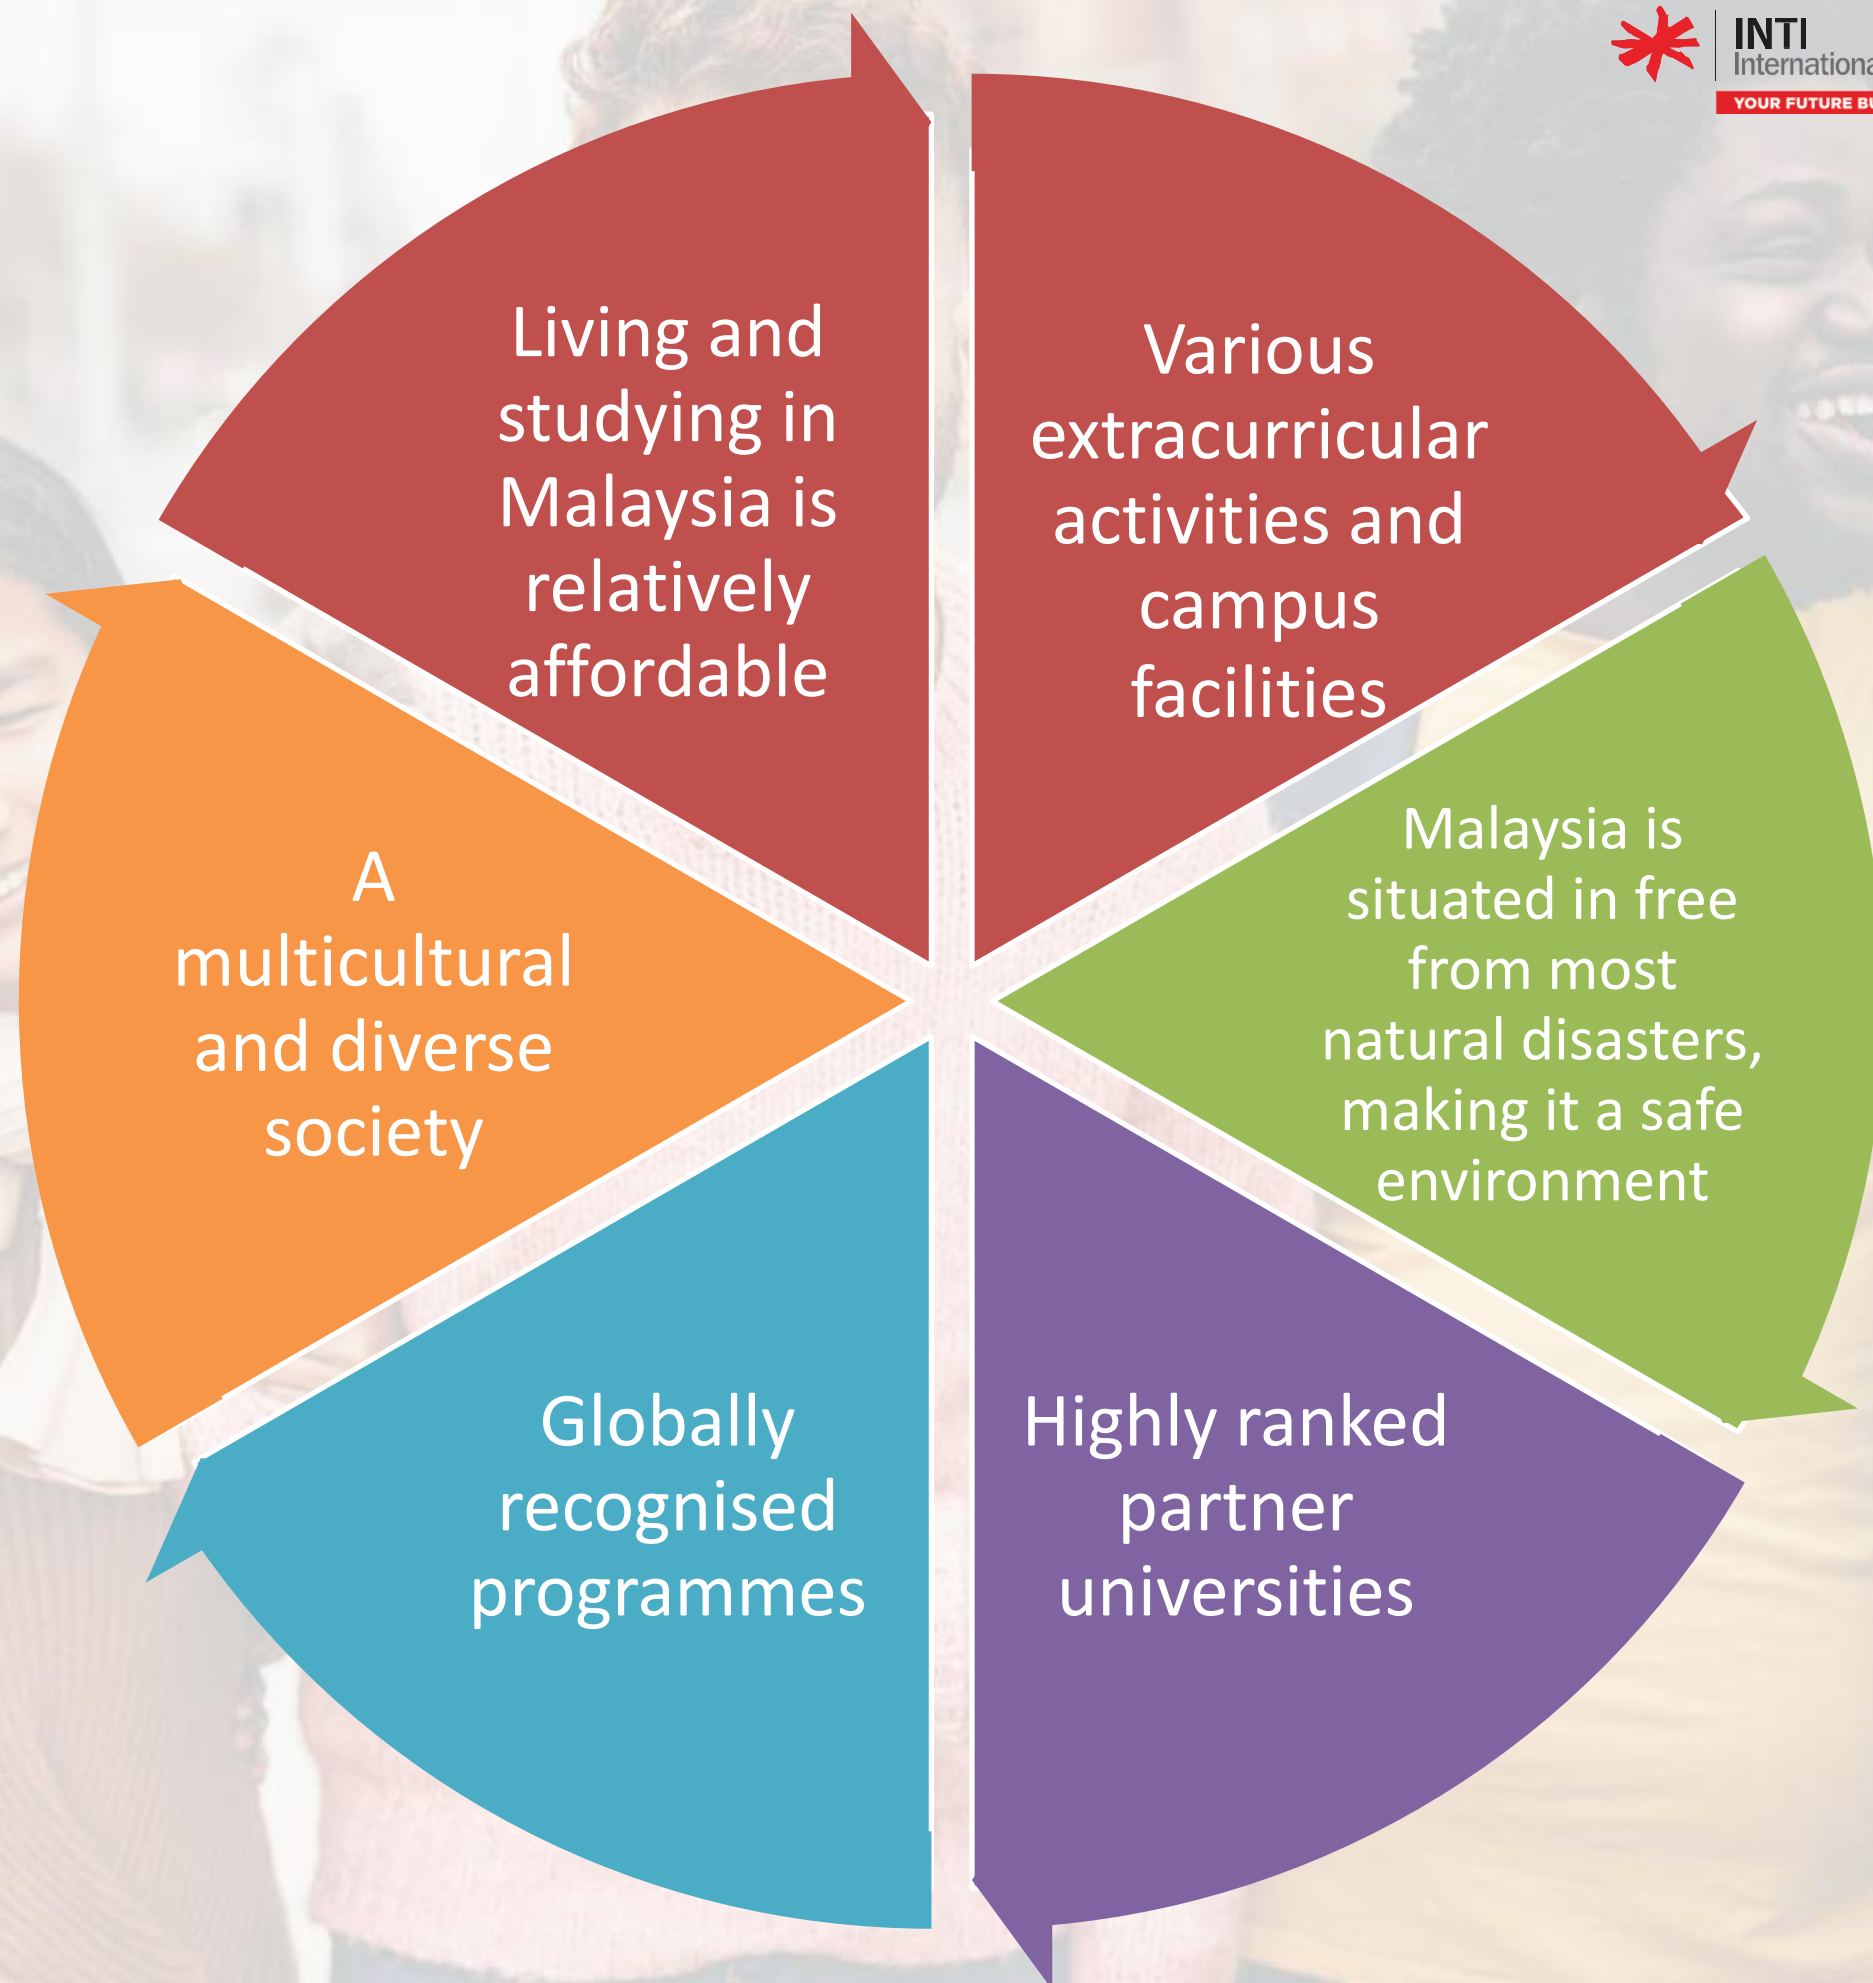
INTI Internationa

YOUR FUTURE BU

Living and studying in Malaysia is relatively affordable

Various extracurricular activities and campus facilities

Malaysia is situated in free from most natural disasters, making it a safe environment

Highly ranked partner universities

Globally recognised programmes

A multicultural and diverse society